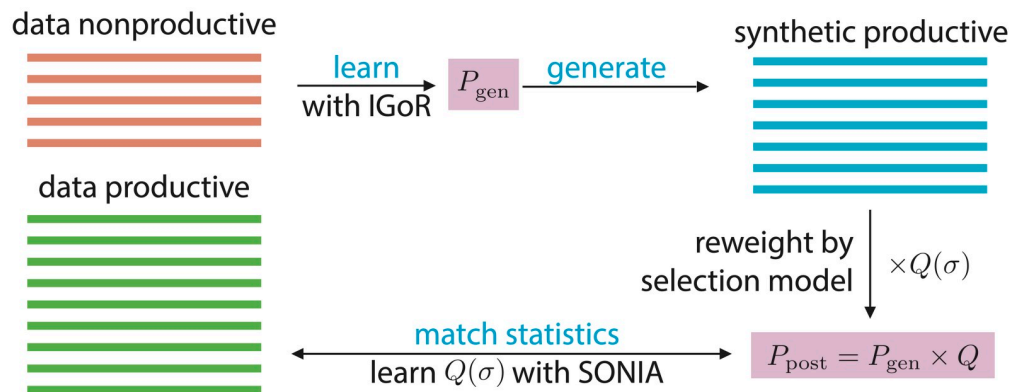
data nonproductive

learn
with IGoR

$P_{\mathrm{gen}}$

generate

synthetic productive

data productive

reweight by
selection model

$\times Q(\sigma)$

match statistics
learn $Q(\sigma)$ with SONIA

$P_{\mathrm{post}} = P_{\mathrm{gen}} \times Q$